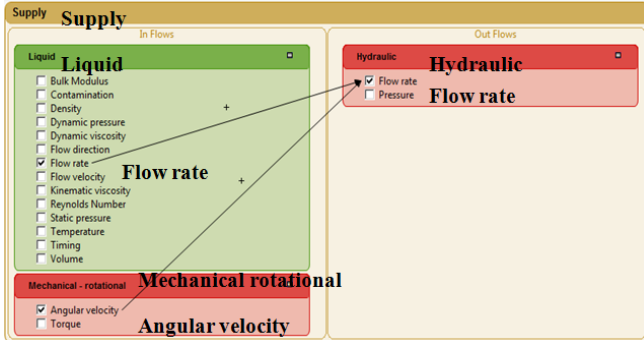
Supply Supply

In Flows

Liquid Liquid

Bulk Modulus
Contamination
Density
Dynamic pressure
Dynamic viscosity
Flow direction
Flow rate
Flow velocity
Kinematic viscosity
Reynolds Number
Static pressure
Temperature
Timing
Volume

Flow rate

Mechanical - rotational Mechanical rotational

Angular velocity
Torque

Angular velocity

Out Flows

Hydraulic Hydraulic

Flow rate
Pressure

Flow rate